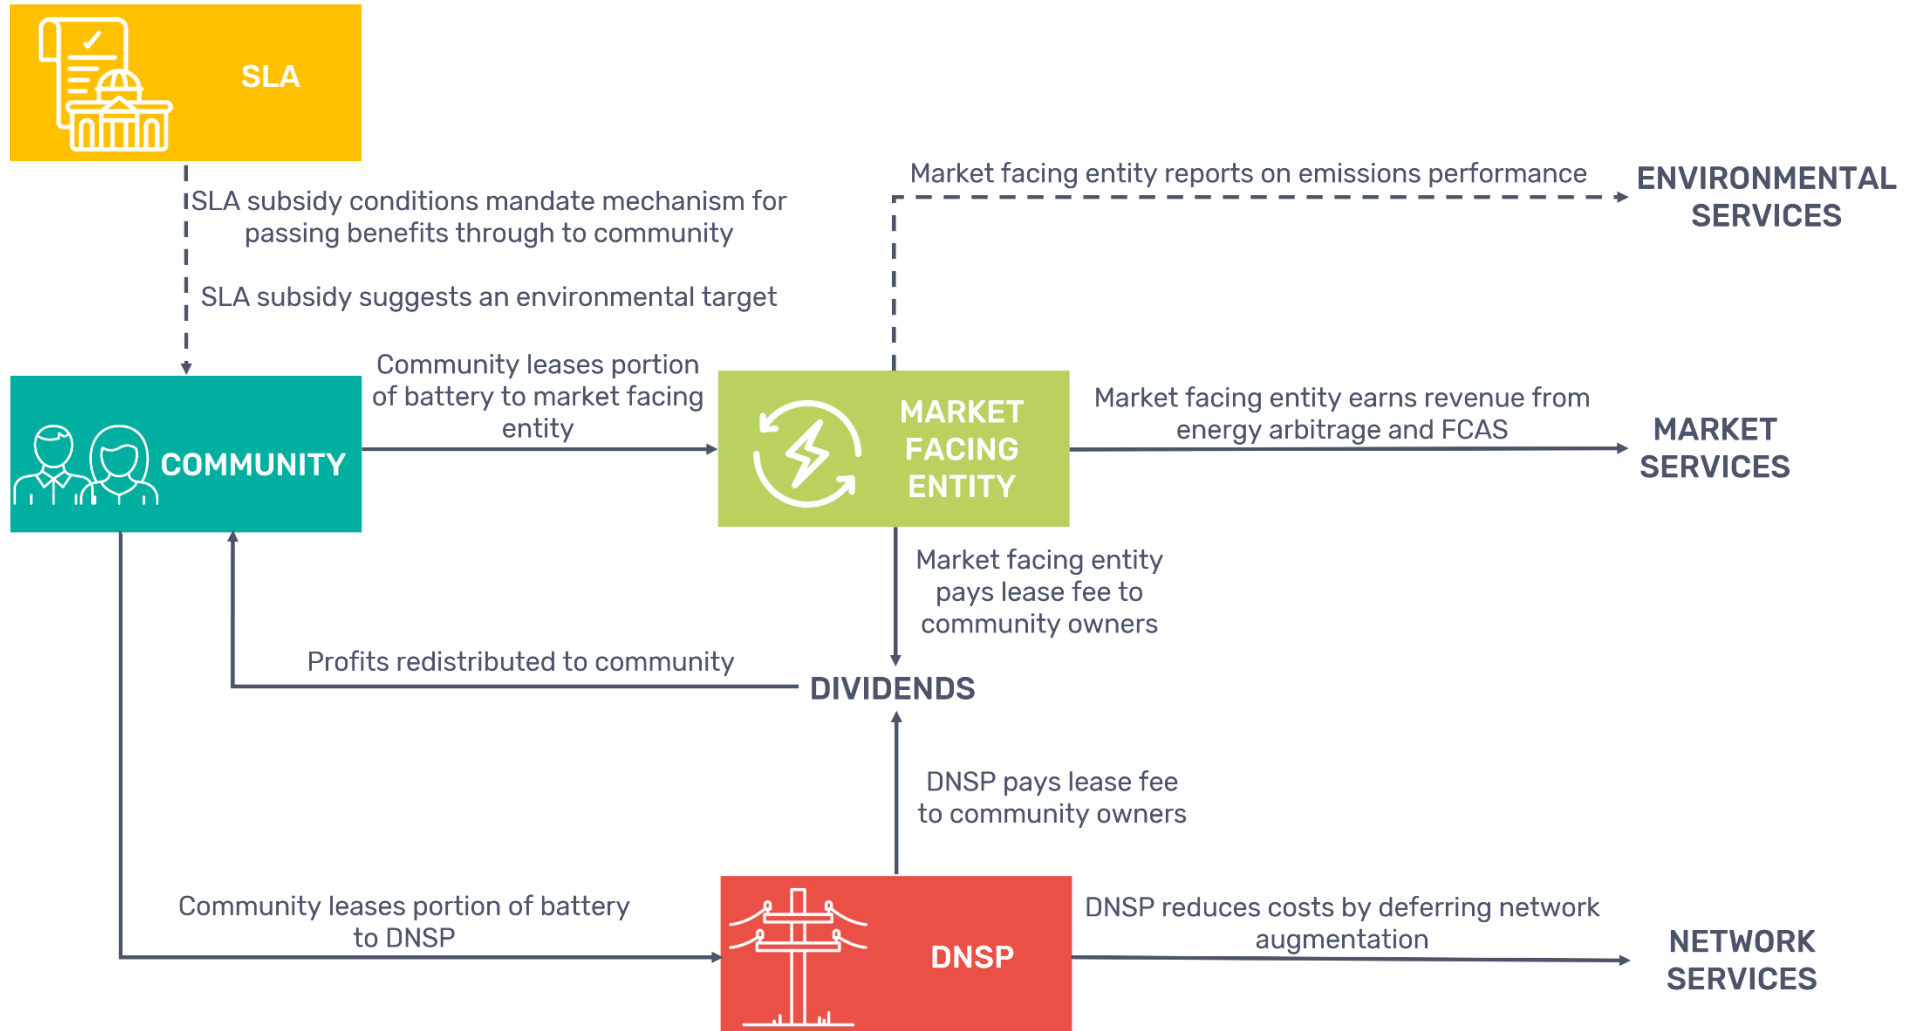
SLA

SLA subsidy conditions mandate mechanism for passing benefits through to community

SLA subsidy suggests an environmental target

Market facing entity reports on emissions performance

ENVIRONMENTAL SERVICES

Community leases portion of battery to market facing entity

COMMUNITY

MARKET FACING ENTITY

Market facing entity earns revenue from energy arbitrage and FCAS

MARKET SERVICES

Market facing entity pays lease fee to community owners

Profits redistributed to community

DIVIDENDS

DNSP pays lease fee to community owners

Community leases portion of battery to DNSP

DNSP

DNSP reduces costs by deferring network augmentation

NETWORK SERVICES